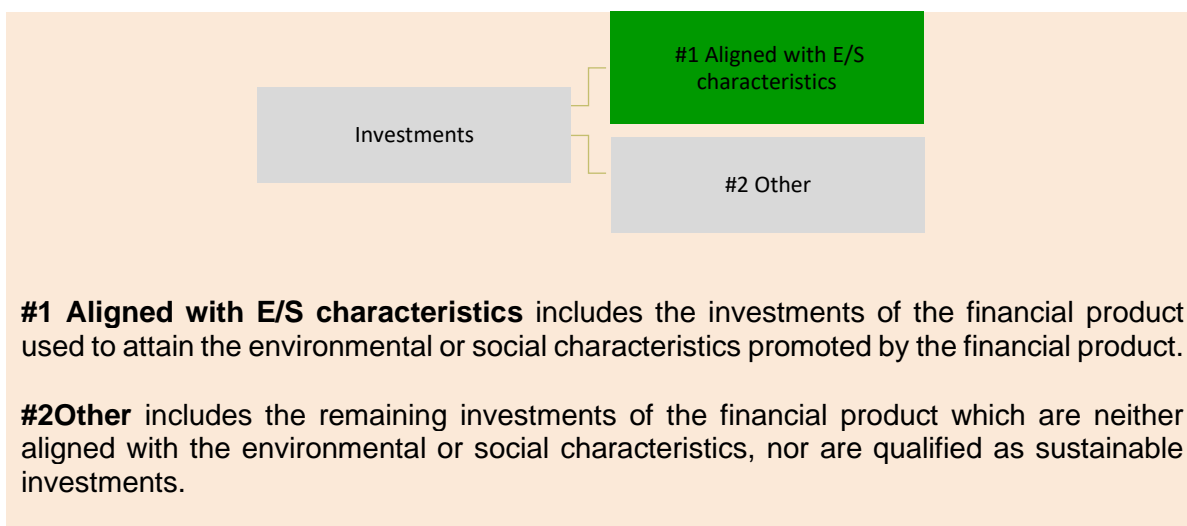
Investments

#1 Aligned with E/S characteristics

#2 Other

**#1 Aligned with E/S characteristics** includes the investments of the financial product used to attain the environmental or social characteristics promoted by the financial product.

**#2Other** includes the remaining investments of the financial product which are neither aligned with the environmental or social characteristics, nor are qualified as sustainable investments.